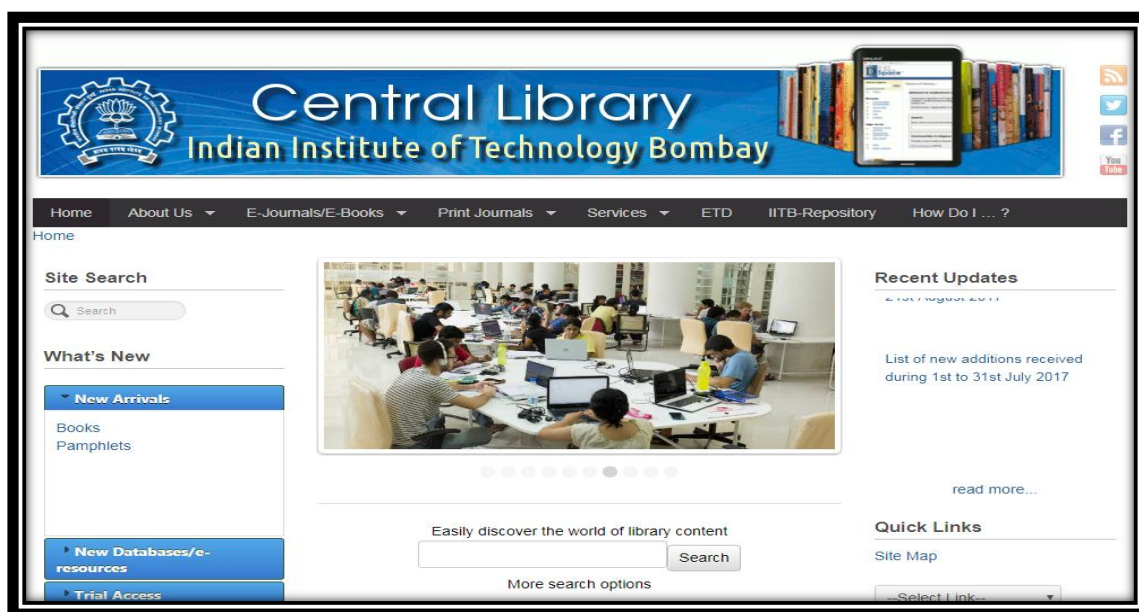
Central Library
Indian Institute of Technology Bombay

You Tube

Home About Us E-Journals/E-Books Print Journals Services ETD IITB-Repository How Do I ... ?

Home

Site Search

Search

What's New

New Arrivals

Books
Pamphlets

New Databases/e-resources

Trial Access

Easily discover the world of library content

Search

More search options

Recent Updates

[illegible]

List of new additions received during 1st to 31st July 2017

read more...

Quick Links

Site Map

--Select Link--